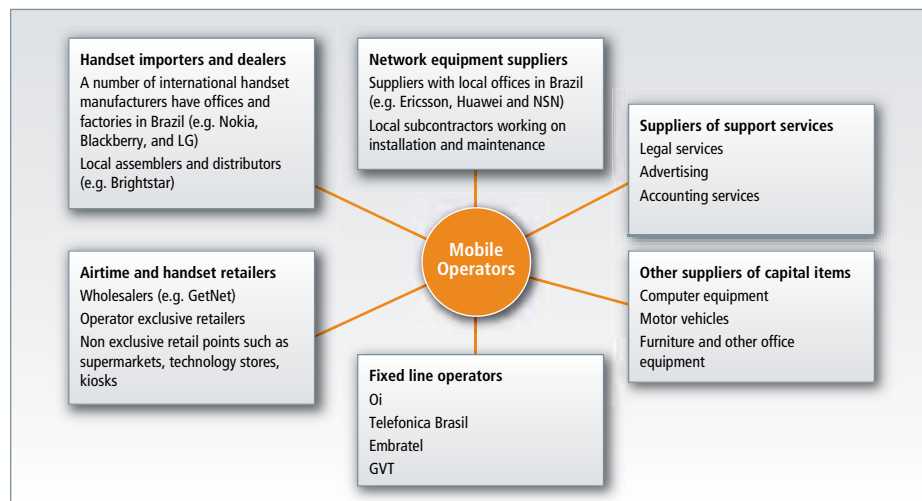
Handset importers and dealers
A number of international handset manufacturers have offices and factories in Brazil (e.g. Nokia, Blackberry, and LG)
Local assemblers and distributors (e.g. Brightstar)

Network equipment suppliers
Suppliers with local offices in Brazil (e.g. Ericsson, Huawei and NSN)
Local subcontractors working on installation and maintenance

Suppliers of support services
Legal services
Advertising
Accounting services

Mobile Operators

Airtime and handset retailers
Wholesalers (e.g. GetNet)
Operator exclusive retailers
Non exclusive retail points such as supermarkets, technology stores, kiosks

Other suppliers of capital items
Computer equipment
Motor vehicles
Furniture and other office equipment

Fixed line operators
Oi
Telefonica Brasil
Embratel
GVT